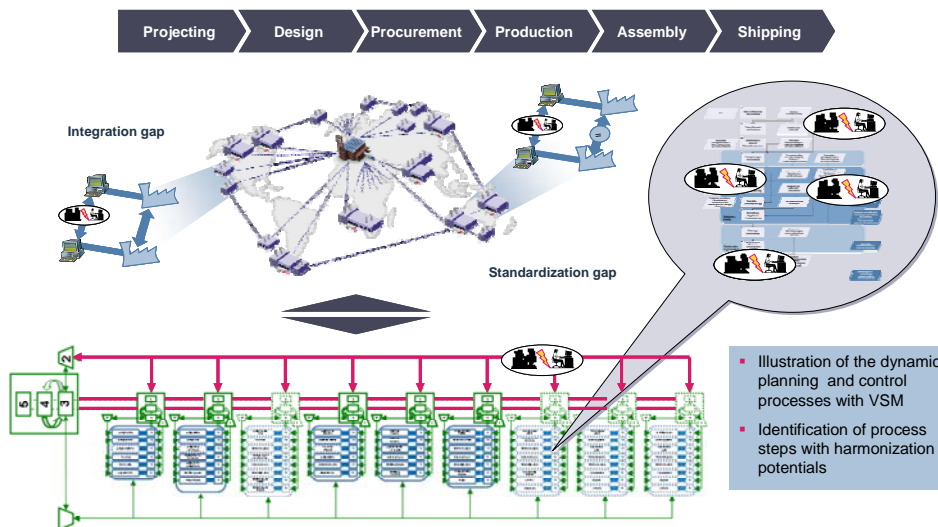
Projecting
Design
Procurement
Production
Assembly
Shipping

Integration gap

Standardization gap

2
5
4
3

▪ Illustration of the dynamic planning and control processes with VSM
▪ Identification of process steps with harmonization potentials